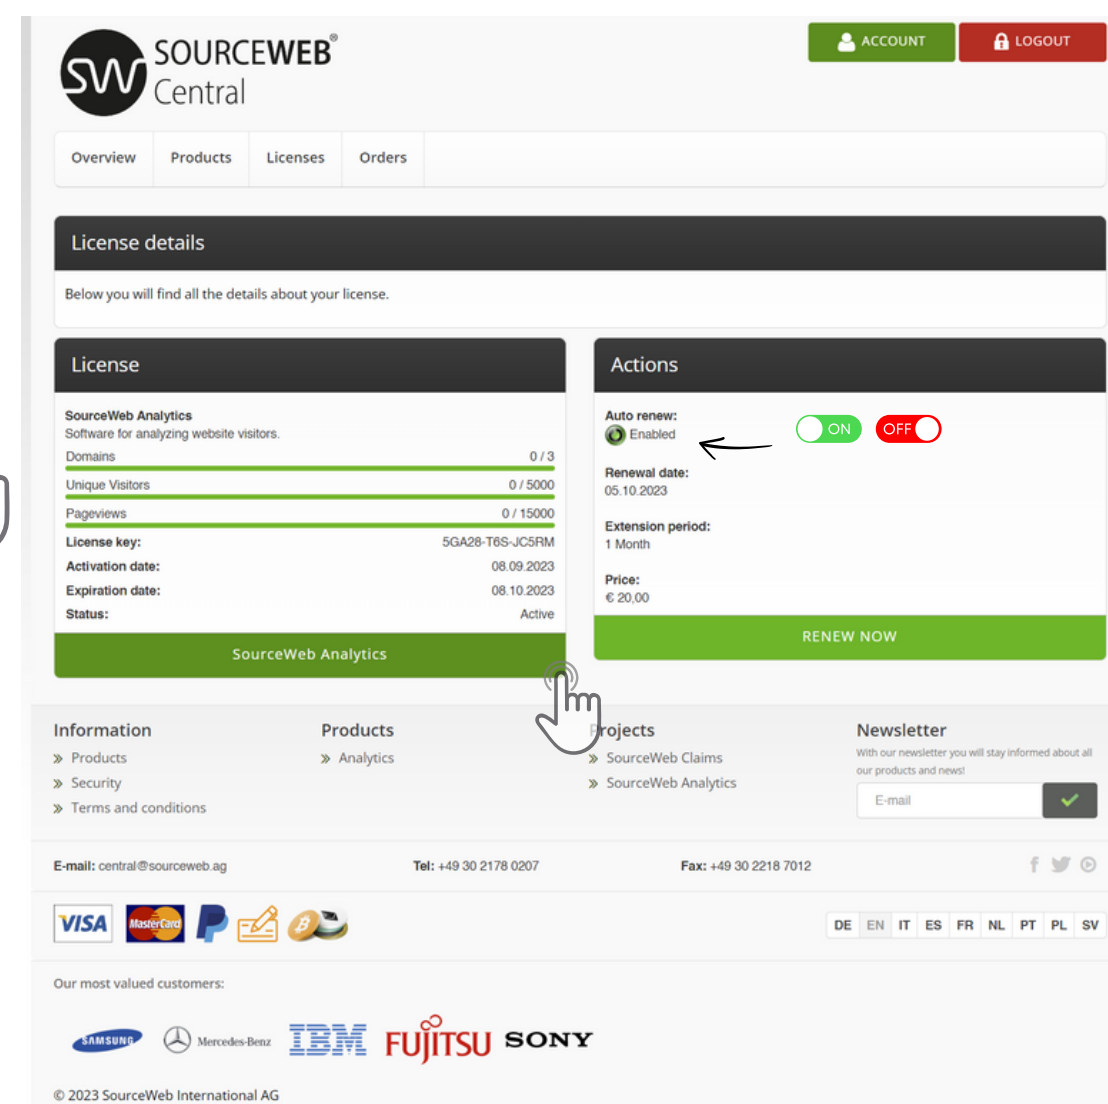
SW SOURCEWEB® Central

ACCOUNT LOGOUT

Overview Products Licenses Orders

License details

Below you will find all the details about your license.

License

SourceWeb Analytics
Software for analyzing website visitors.

| Domains | 0 / 3 |
|---|---|
| Unique Visitors | 0 / 5000 |
| Pageviews | 0 / 15000 |
| License key: | 5GA28-T6S-JC5RM |
| Activation date: | 08.09.2023 |
| Expiration date: | 08.10.2023 |
| Status: | Active |

SourceWeb Analytics

Actions

Auto renew:
Enabled

ON OFF

Renewal date:
05.10.2023

Extension period:
1 Month

Price:
€ 20,00

RENEW NOW

Information
» Products
» Security
» Terms and conditions

Products
» Analytics

rojects
» SourceWeb Claims
» SourceWeb Analytics

Newsletter
With our newsletter you will stay informed about all our products and news!
E-mail

E-mail: central@sourceweb.ag Tel: +49 30 2178 0207 Fax: +49 30 2218 7012

VISA MasterCard

DE EN IT ES FR NL PT PL SV

Our most valued customers:

SAMSUNG Mercedes-Benz IBM FUJITSU SONY

© 2023 SourceWeb International AG